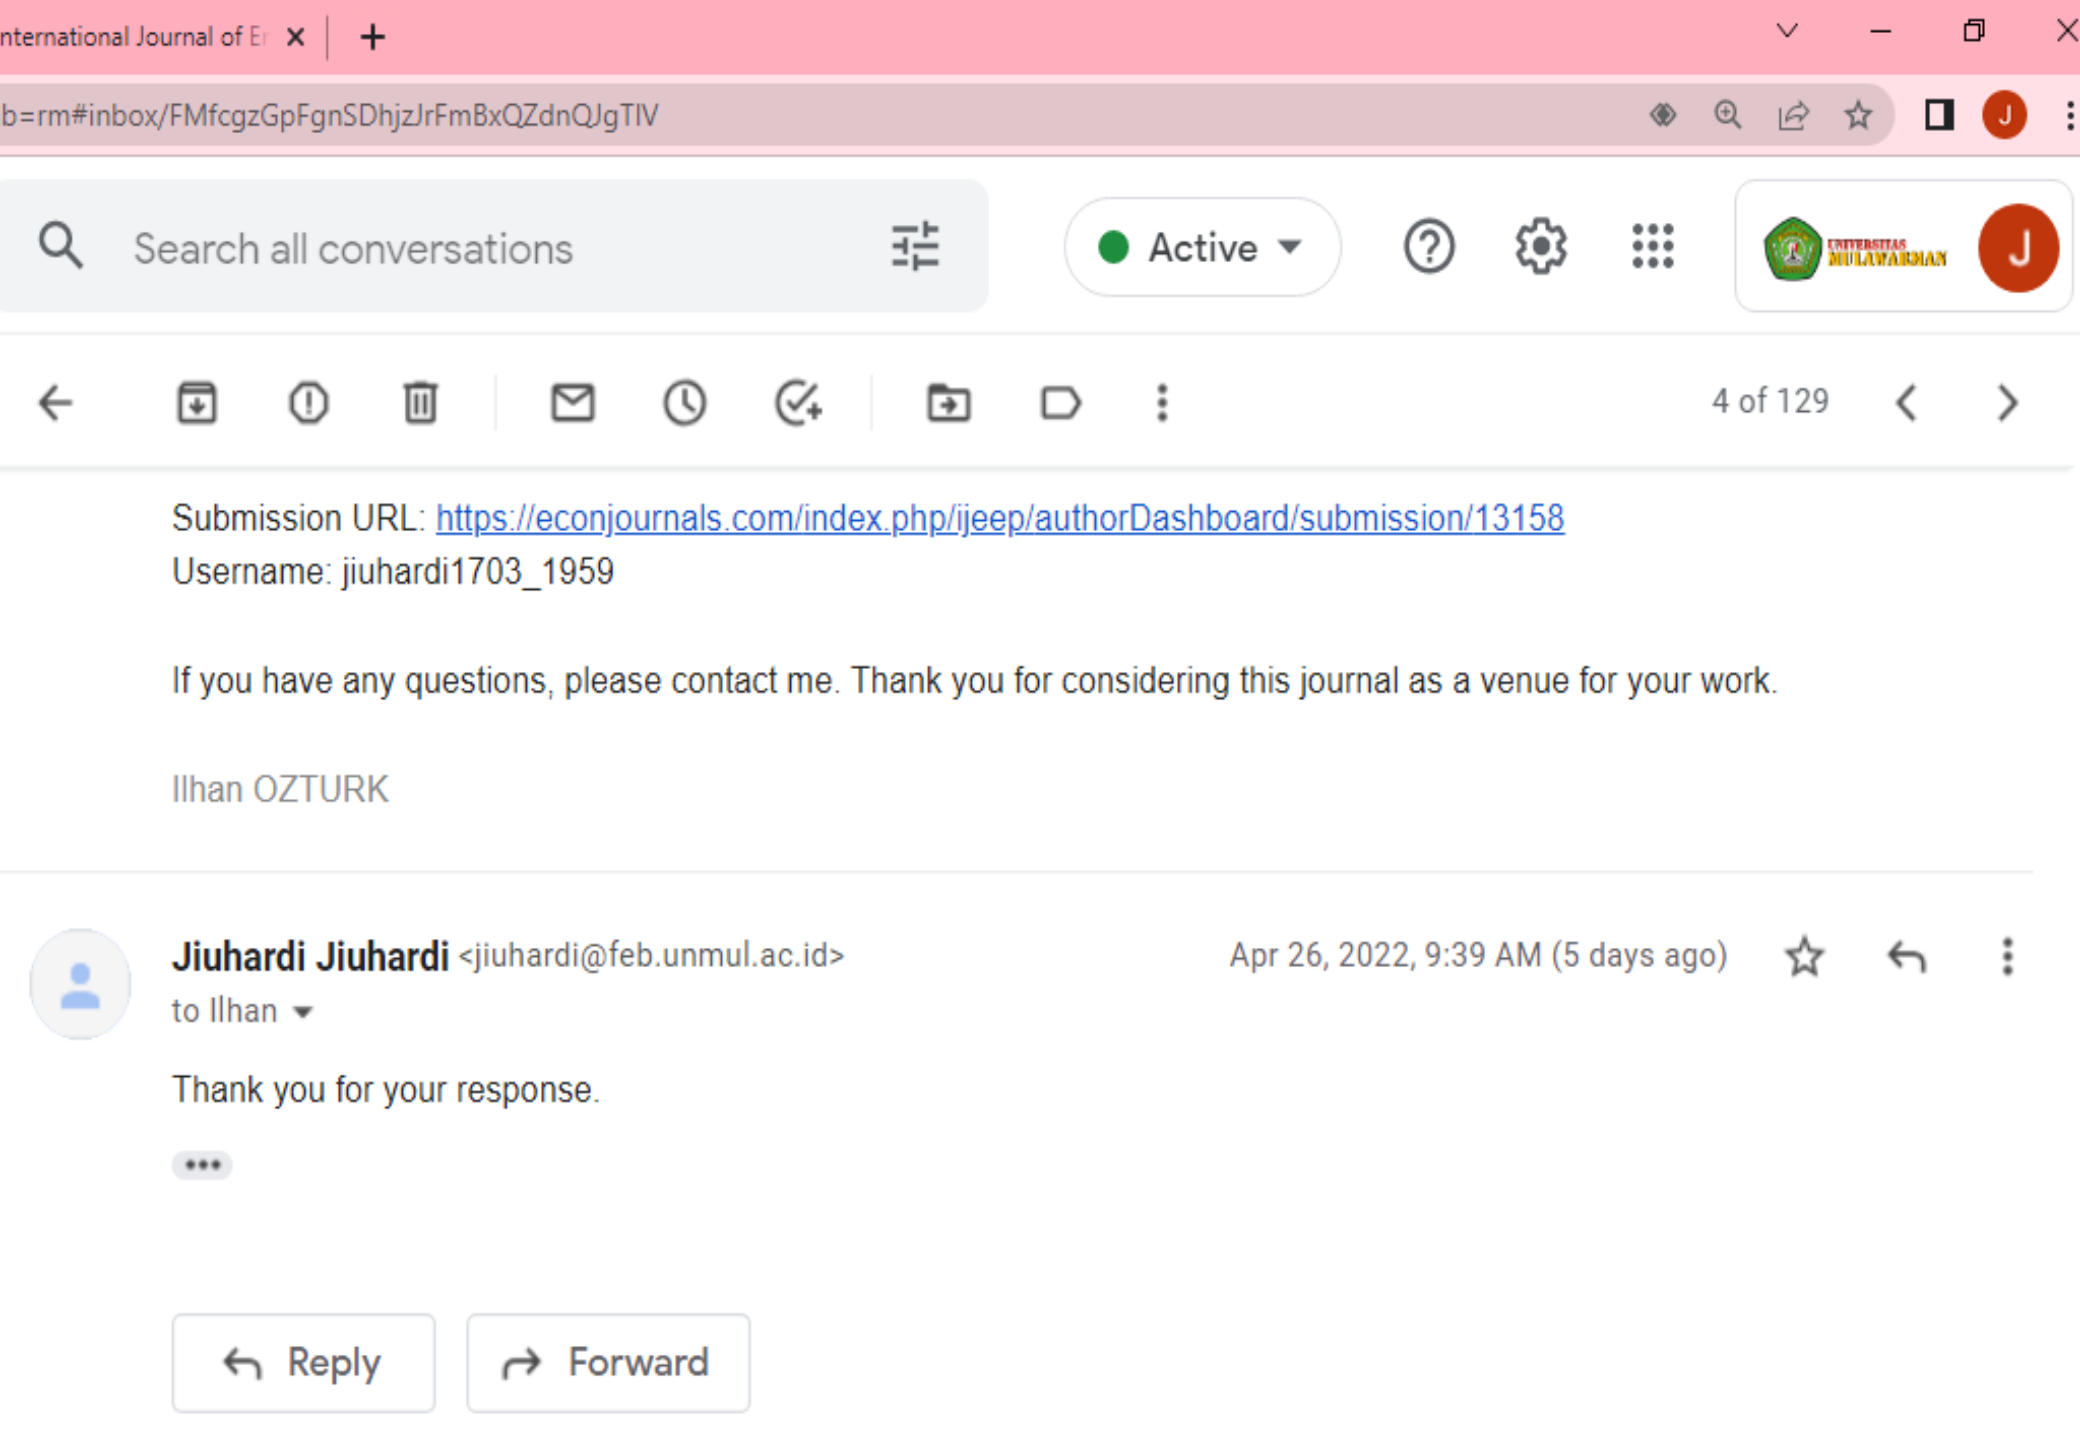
nternational Journal of E

b=rm#inbox/FMfcgzGpFgnSDhjzJrFmBxQZdnQJgTlV

J

Search all conversations

Active

UNIVERSITAS MULAWARMAN

J

4 of 129

Submission URL: https://econjournals.com/index.php/ijeep/authorDashboard/submission/13158
Username: jiuhardi1703_1959

If you have any questions, please contact me. Thank you for considering this journal as a venue for your work.

Ilhan OZTURK

Jiuhardi Jiuhardi <jiuhardi@feb.unmul.ac.id>
to Ilhan

Apr 26, 2022, 9:39 AM (5 days ago)

Thank you for your response.

•••

Reply

Forward